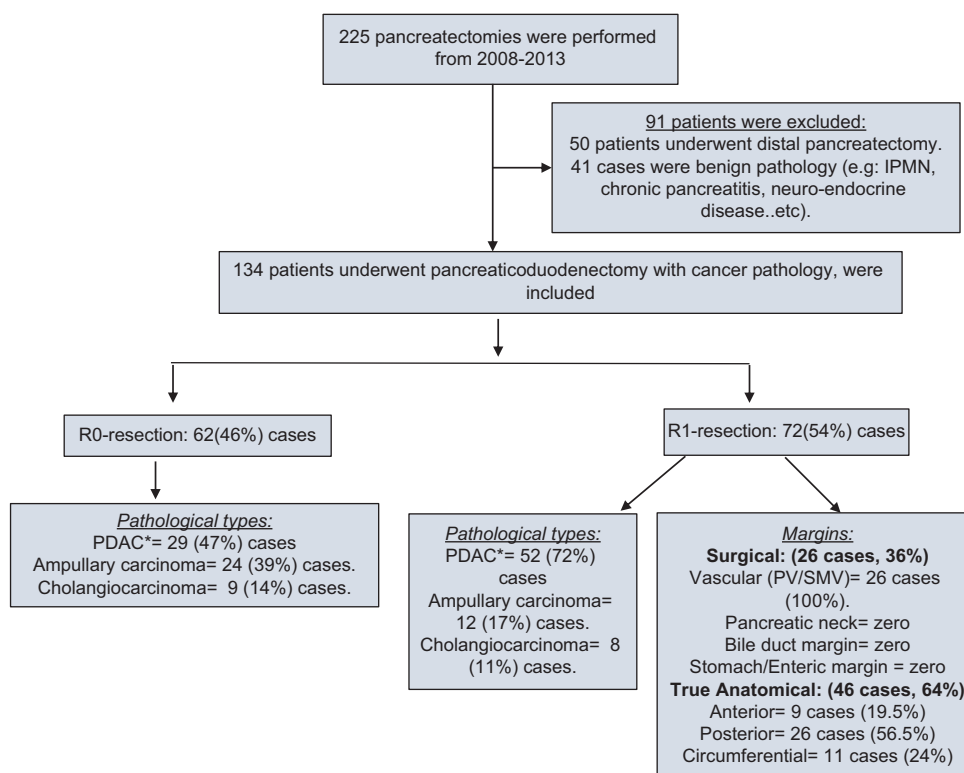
225 pancreatectomies were performed from 2008-2013

91 patients were excluded:
50 patients underwent distal pancreatectomy.
41 cases were benign pathology (e.g: IPMN, chronic pancreatitis, neuro-endocrine disease..etc).

134 patients underwent pancreaticoduodenectomy with cancer pathology, were included

R0-resection: 62(46%) cases

R1-resection: 72(54%) cases

Pathological types:
PDAC*= 29 (47%) cases
Ampullary carcinoma= 24 (39%) cases.
Cholangiocarcinoma= 9 (14%) cases.

Pathological types:
PDAC*= 52 (72%) cases
Ampullary carcinoma= 12 (17%) cases.
Cholangiocarcinoma= 8 (11%) cases.

Margins:
Surgical: (26 cases, 36%)
Vascular (PV/SMV)= 26 cases (100%).
Pancreatic neck= zero
Bile duct margin= zero
Stomach/Enteric margin = zero
True Anatomical: (46 cases, 64%)
Anterior= 9 cases (19.5%)
Posterior= 26 cases (56.5%)
Circumferential= 11 cases (24%)